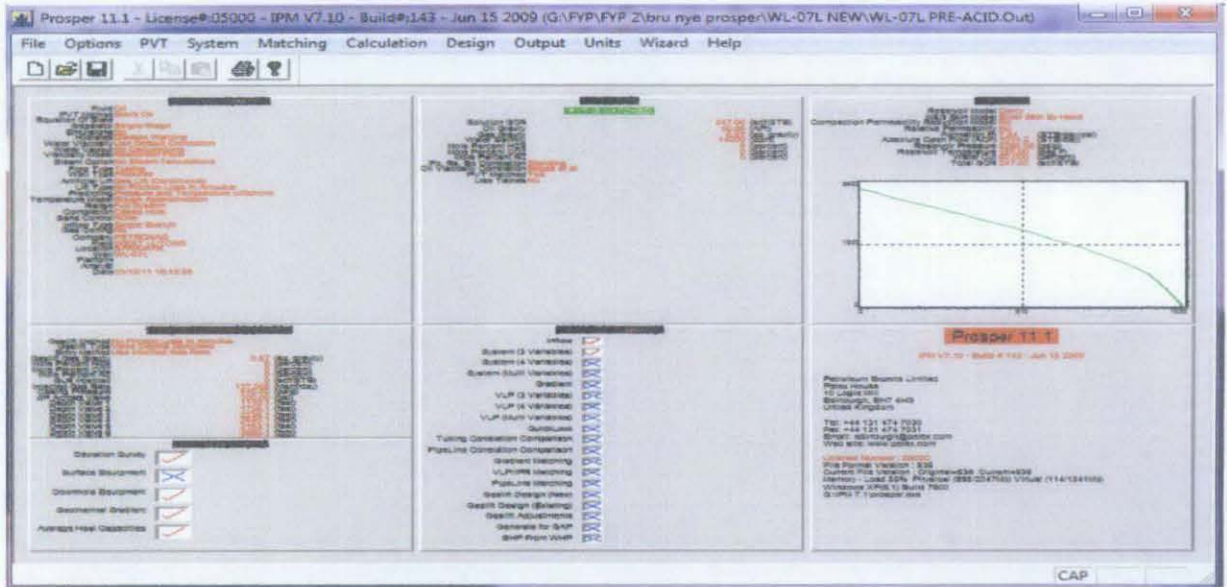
Prosper 11.1 - License#:05000 - IPM V7.10 - Build#143 - Jun 15 2009 (G:\FYP\FYP 2\bru nye prosper\WL-07L NEW\WL-07L PRE-ACID.Out)

File Options PVT System Matching Calculation Design Output Units Wizard Help

Inflow
System (3 Variables)
System (4 Variables)
System (Multi Variables)
Gradient
VLP (3 Variables)
VLP (4 Variables)
VLP (Multi Variables)
Quicklook
Tubing Correlation Comparison
PipeLine Correlation Comparison
Gradient Matching
VLP/IPR Matching
PipeLine Matching
Gaslift Design (New)
Gaslift Design (Existing)
Gaslift Adjustments
Generate for GAP
BHP From WHP

Deviation Survey
Surface Equipment
Downhole Equipment
Geothermal Gradient
Average Heat Capacities

Prosper 11.1

IPM V7.10 - Build # 143 - Jun 15 2009

Petroleum Experts Limited
Petex House
10 Logie Mill
Edinburgh, EH7 4HG
United Kingdom

Tel: +44 131 474 7030
Fax: +44 131 474 7031
Email: edinburgh@petex.com
Web site: www.petex.com

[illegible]

CAP